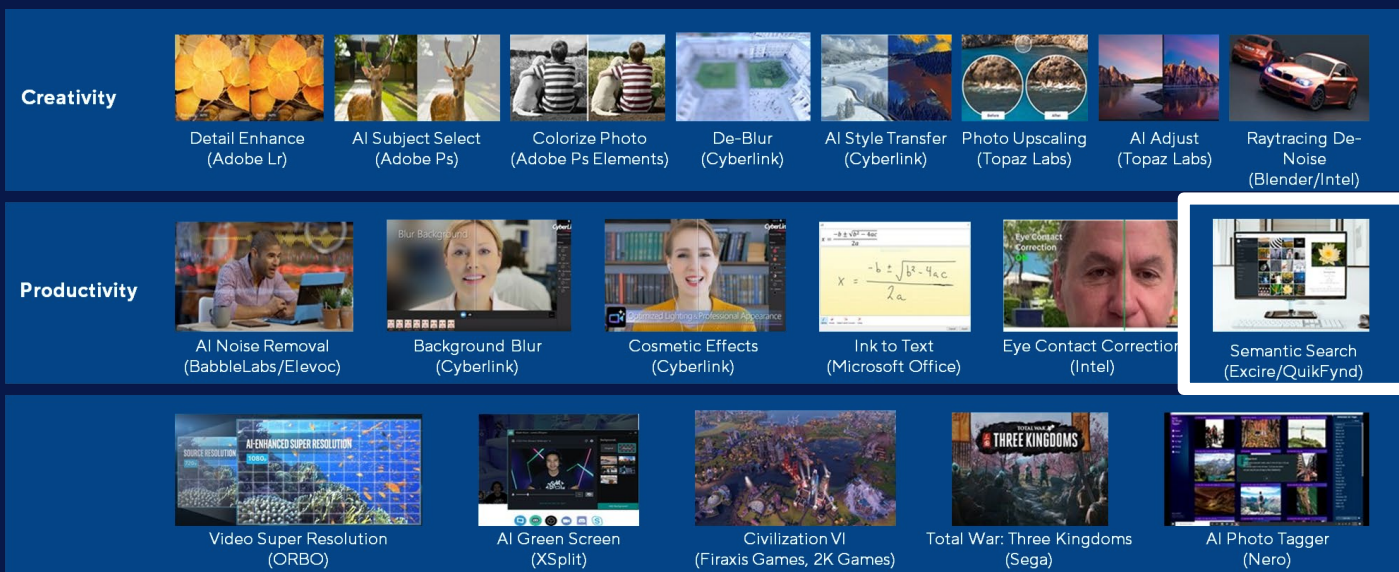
Creativity

Detail Enhance (Adobe Lr)

AI Subject Select (Adobe Ps)

Colorize Photo (Adobe Ps Elements)

De-Blur (Cyberlink)

AI Style Transfer (Cyberlink)

Before After

Photo Upscaling (Topaz Labs)

AI Adjust (Topaz Labs)

Raytracing De-Noise (Blender/Intel)

Productivity

AI Noise Removal (BabbleLabs/Elevoc)

Blur Background

Background Blur (Cyberlink)

Optimized Lighting / Professional Appearance

Cosmetic Effects (Cyberlink)

$x = \frac{-b \pm \sqrt{b^2-4ac}}{2a}$

Ink to Text (Microsoft Office)

Eye Contact Correction

Eye Contact Correction (Intel)

Semantic Search (Excire/QuikFynd)

SOURCE RESOLUTION

AI-ENHANCED SUPER RESOLUTION

1080p

Video Super Resolution (ORBO)

AI Green Screen (XSplit)

Civilization VI (Firaxis Games, 2K Games)

TOTAL WAR THREE KINGDOMS

Total War: Three Kingdoms (Sega)

AI Photo Tagger (Nero)